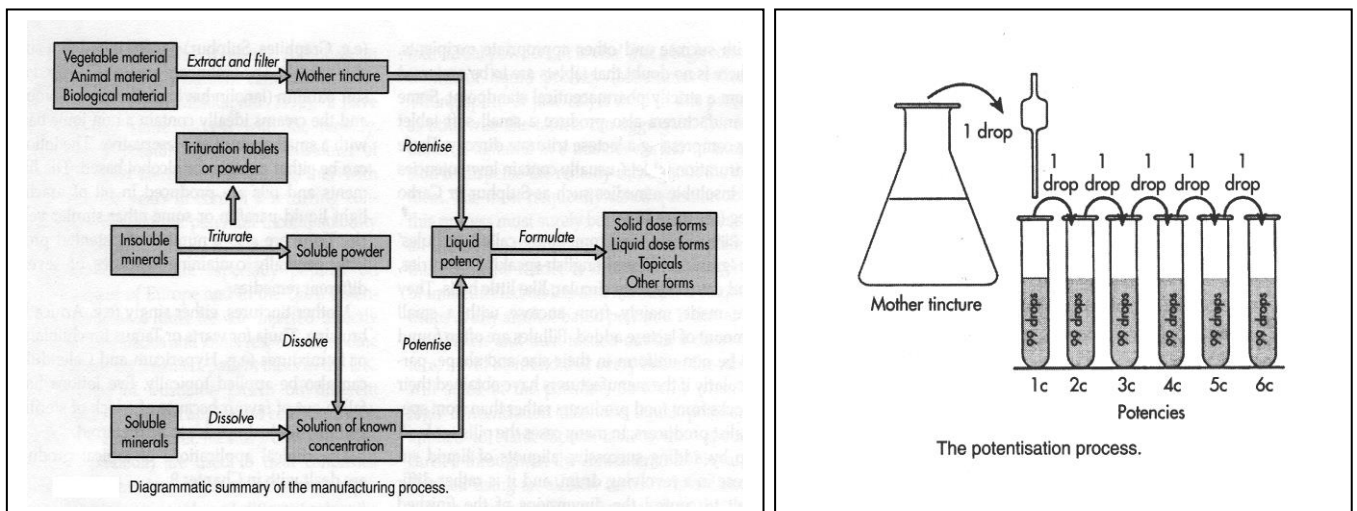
Vegetable material
Animal material
Biological material

Extract and filter

Mother tincture

Trituration tablets or powder

Potentise

Insoluble minerals

Triturate

Soluble powder

Liquid potency

Formulate

Solid dose forms
Liquid dose forms
Topicals
Other forms

Dissolve

Potentise

Soluble minerals

Dissolve

Solution of known concentration

Diagrammatic summary of the manufacturing process.

1 drop

1 drop

1 drop

1 drop

1 drop

1 drop

Mother tincture

99 drops

99 drops

99 drops

99 drops

99 drops

99 drops

1c

2c

3c

4c

5c

6c

Potencies

The potentisation process.